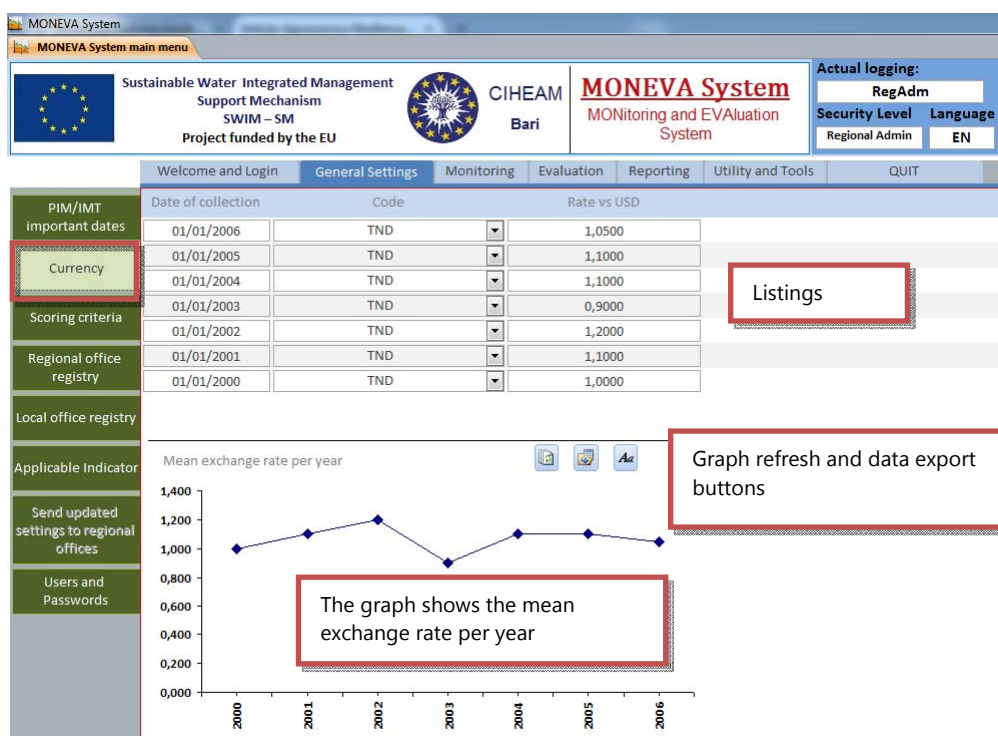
MONEVA System

MONEVA System main menu

Sustainable Water Integrated Management Support Mechanism SWIM – SM Project funded by the EU

CIHEAM Bari

MONEVA System
MONitoring and EVAluation System

Actual logging:
RegAdm
Security Level
Language
Regional Admin
EN

Welcome and Login | General Settings | Monitoring | Evaluation | Reporting | Utility and Tools | QUIT

PIM/IMT important dates
Currency
Scoring criteria
Regional office registry
Local office registry
Applicable Indicator
Send updated settings to regional offices
Users and Passwords

| Date of collection | Code | Rate vs USD |
|---|---|---|
| 01/01/2006 | TND | 1,0500 |
| 01/01/2005 | TND | 1,1000 |
| 01/01/2004 | TND | 1,1000 |
| 01/01/2003 | TND | 0,9000 |
| 01/01/2002 | TND | 1,2000 |
| 01/01/2001 | TND | 1,1000 |
| 01/01/2000 | TND | 1,0000 |

Listings

Mean exchange rate per year

Graph refresh and data export buttons

1,400
1,200
1,000
0,800
0,600
0,400
0,200
0,000

The graph shows the mean exchange rate per year

2000 2001 2002 2003 2004 2005 2006